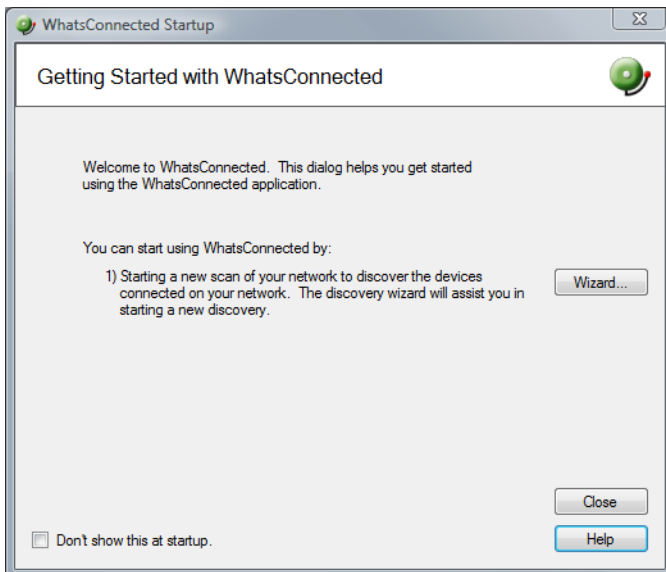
WhatsConnected Startup

Getting Started with WhatsConnected

Welcome to WhatsConnected. This dialog helps you get started using the WhatsConnected application.

You can start using WhatsConnected by:

1) Starting a new scan of your network to discover the devices connected on your network. The discovery wizard will assist you in starting a new discovery.

Wizard...

Close

Don't show this at startup.

Help